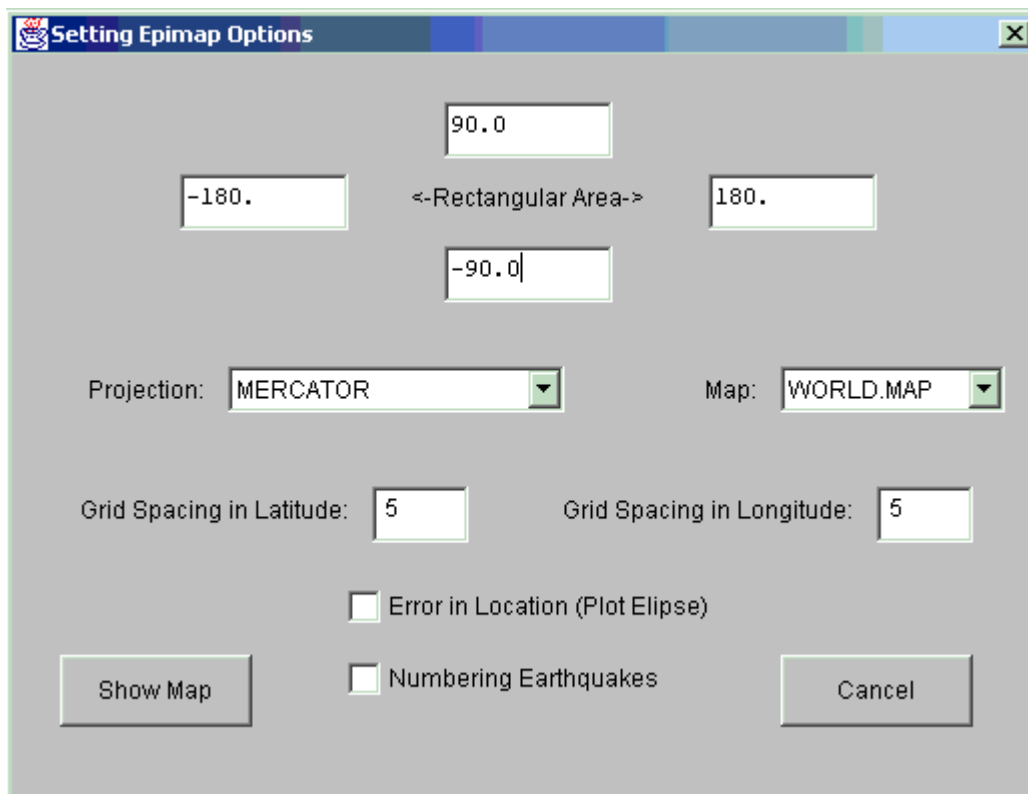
Setting Epimap Options

90.0

-180.

<-Rectangular Area->

180.

-90.0

Projection: MERCATOR

Map: WORLD.MAP

Grid Spacing in Latitude: 5

Grid Spacing in Longitude: 5

Error in Location (Plot Elipse)

Show Map

Numbering Earthquakes

Cancel